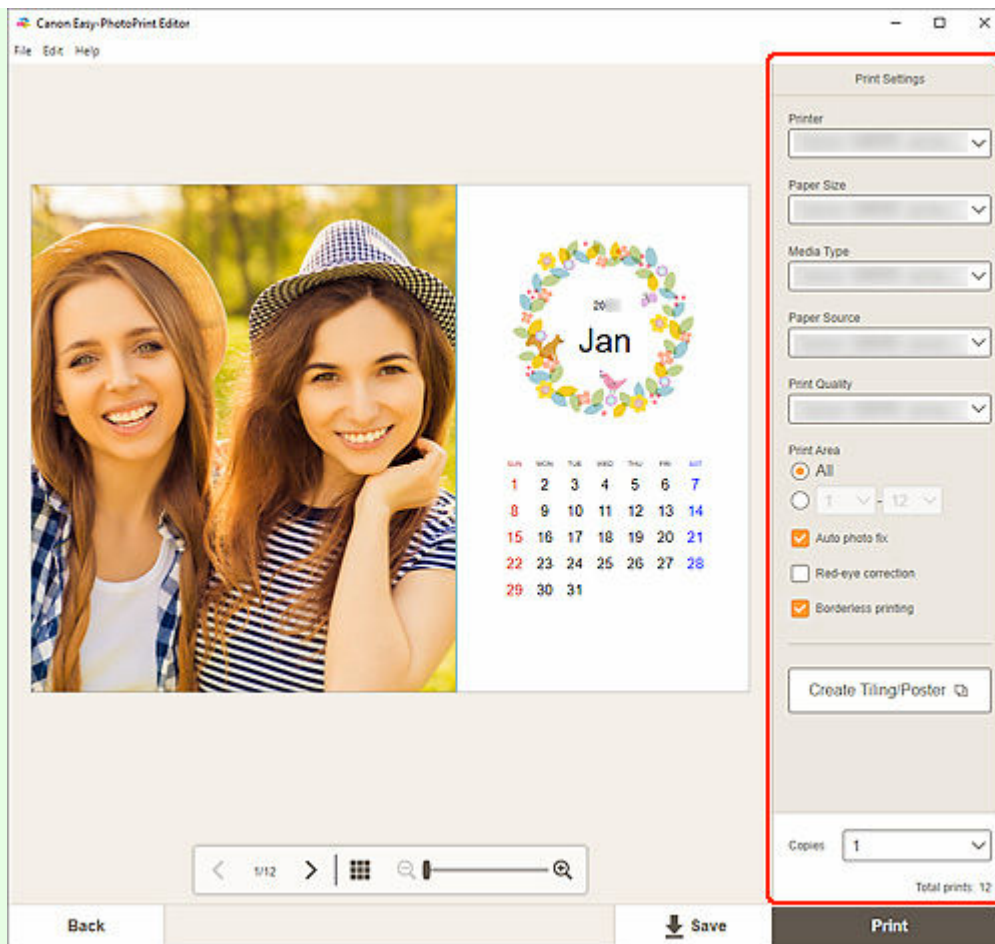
Canon Easy-PhotoPrint Editor

File Edit Help

20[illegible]
Jan

| SUN | MON | TUE | WED | THU | FRI | SAT |
|---|---|---|---|---|---|---|
| 1 | 2 | 3 | 4 | 5 | 6 | 7 |
| 8 | 9 | 10 | 11 | 12 | 13 | 14 |
| 15 | 16 | 17 | 18 | 19 | 20 | 21 |
| 22 | 23 | 24 | 25 | 26 | 27 | 28 |
| 29 | 30 | 31 | | | | |

1/12

Print Settings

Printer
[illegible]

Paper Size
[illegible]

Media Type
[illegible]

Paper Source
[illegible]

Print Quality
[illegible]

Print Area
All
1 - 12

Auto photo fix

Red-eye correction

Borderless printing

Create Tiling/Poster

Copies 1

Total prints: 12

Back

Save

Print